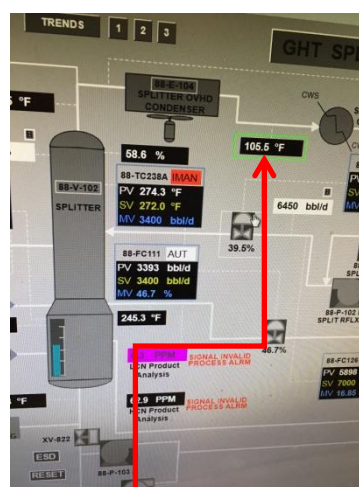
TRENDS 1 2 3

GHT SPL

°F

88-E-104
SPLITTER OVHD
CONDENSER

CWS

58.6 %

105.5 °F

88-V-102

SPLITTER

88-TC238A IMAN
PV 274.3 °F
SV 272.0 °F
MV 3400 bbl/d

6450 bbl/d

39.5%

88-FC111 AUT
PV 3393 bbl/d
SV 3400 bbl/d
MV 46.7 %

245.3 °F

46.7%

88-P-102
SPLIT RFLX

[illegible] PPM
LCN Product
Analysis

SIGNAL INVALID
PROCESS ALRM

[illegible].9 PPM
HCN Product
Analysis

SIGNAL INVALID
PROCESS ALRM

88-FC126
PV 5898
SV 7000
MV 16.8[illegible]

°F

XV-822

ESD

RESET

88-P-103